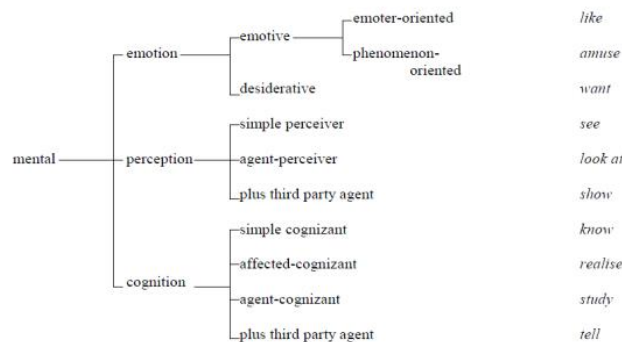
mental

emotion
emotive
emoter-oriented — like
phenomenon-oriented — amuse
desiderative — want

perception
simple perceiver — see
agent-perceiver — look at
plus third party agent — show

cognition
simple cognizant — know
affected-cognizant — realise
agent-cognizant — study
plus third party agent — tell